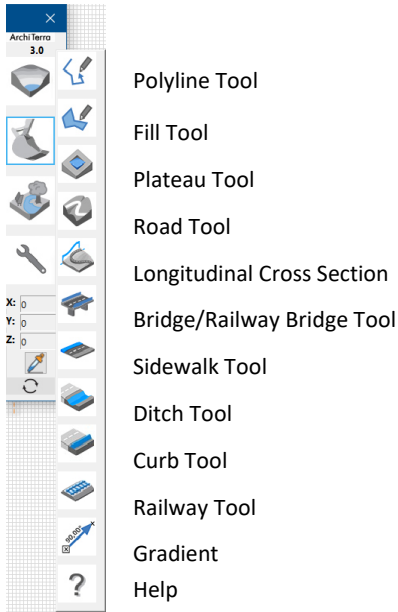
×
ArchiTerro
3.0

X: 0
Y: 0
Z: 0

Polyline Tool

Fill Tool

Plateau Tool

Road Tool

Longitudinal Cross Section

Bridge/Railway Bridge Tool

Sidewalk Tool

Ditch Tool

Curb Tool

Railway Tool

Gradient

Help